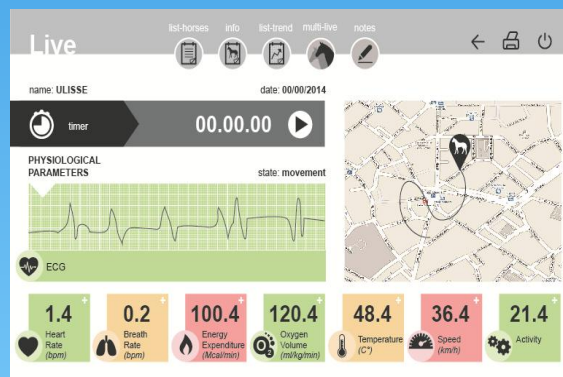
Live

list-horses info list-trend multi-live notes

name: ULISSE

date: 00/00/2014

timer

00.00.00

PHYSIOLOGICAL PARAMETERS

state: movement

ECG

1.4 Heart Rate (bpm)

0.2 Breath Rate (bpm)

100.4 Energy Expenditure (Mcal/min)

120.4 Oxygen Volume (ml/kg/min)

48.4 Temperature (C°)

36.4 Speed (km/h)

21.4 Activity